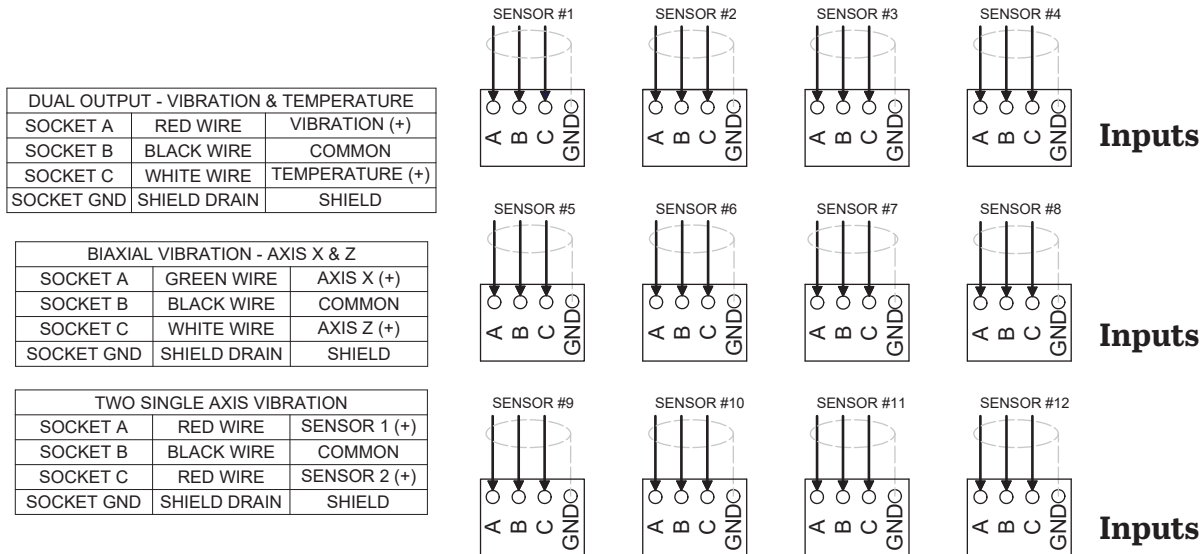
| DUAL OUTPUT - VIBRATION & TEMPERATURE | | |
|---|---|---|
| SOCKET A | RED WIRE | VIBRATION (+) |
| SOCKET B | BLACK WIRE | COMMON |
| SOCKET C | WHITE WIRE | TEMPERATURE (+) |
| SOCKET GND | SHIELD DRAIN | SHIELD |

| BIAXIAL VIBRATION - AXIS X & Z | | |
|---|---|---|
| SOCKET A | GREEN WIRE | AXIS X (+) |
| SOCKET B | BLACK WIRE | COMMON |
| SOCKET C | WHITE WIRE | AXIS Z (+) |
| SOCKET GND | SHIELD DRAIN | SHIELD |

| TWO SINGLE AXIS VIBRATION | | |
|---|---|---|
| SOCKET A | RED WIRE | SENSOR 1 (+) |
| SOCKET B | BLACK WIRE | COMMON |
| SOCKET C | RED WIRE | SENSOR 2 (+) |
| SOCKET GND | SHIELD DRAIN | SHIELD |

SENSOR #1
A B C GND
SENSOR #2
A B C GND
SENSOR #3
A B C GND
SENSOR #4
A B C GND
Inputs

SENSOR #5
A B C GND
SENSOR #6
A B C GND
SENSOR #7
A B C GND
SENSOR #8
A B C GND
Inputs

SENSOR #9
A B C GND
SENSOR #10
A B C GND
SENSOR #11
A B C GND
SENSOR #12
A B C GND
Inputs